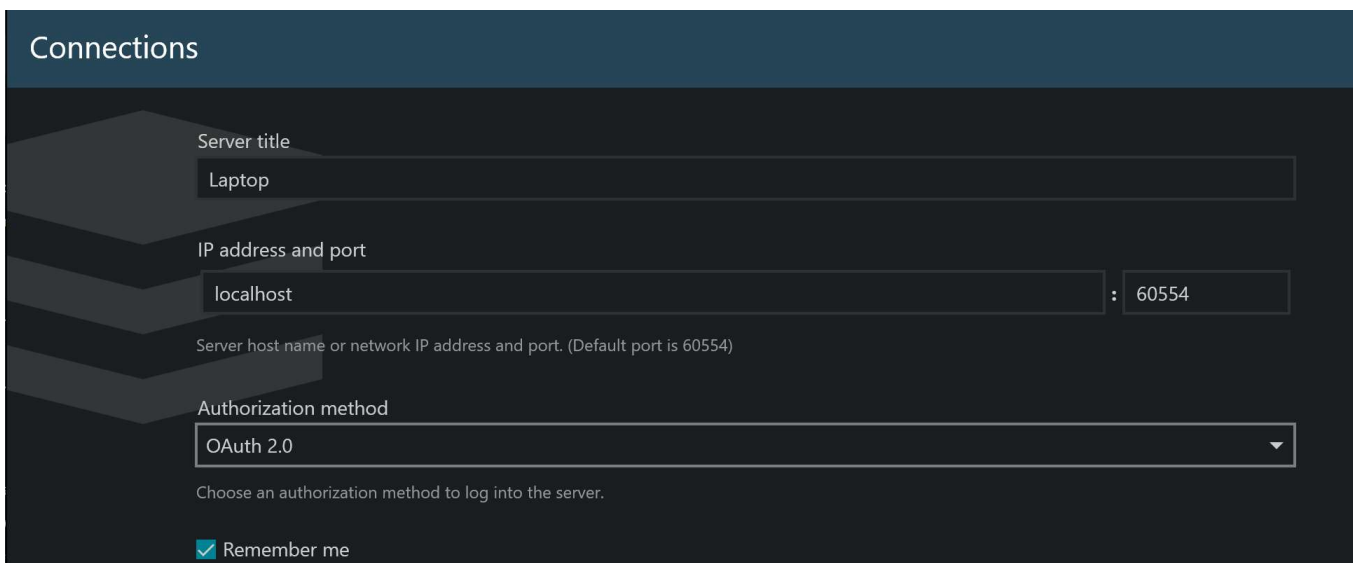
Connections

Server title

Laptop

IP address and port

localhost : 60554

Server host name or network IP address and port. (Default port is 60554)

Authorization method

OAuth 2.0

Choose an authorization method to log into the server.

Remember me